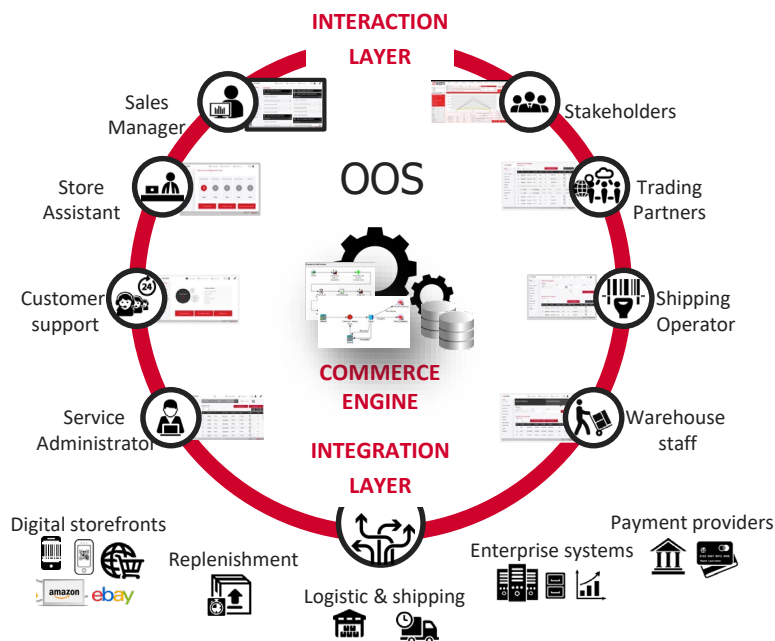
INTERACTION LAYER

Sales Manager

Stakeholders

OOS

Store Assistant

Trading Partners

Customer support

24

Shipping Operator

COMMERCE ENGINE

Service Administrator

Warehouse staff

INTEGRATION LAYER

Digital storefronts

amazon ebay

Replenishment

Logistic & shipping

Enterprise systems

Payment providers